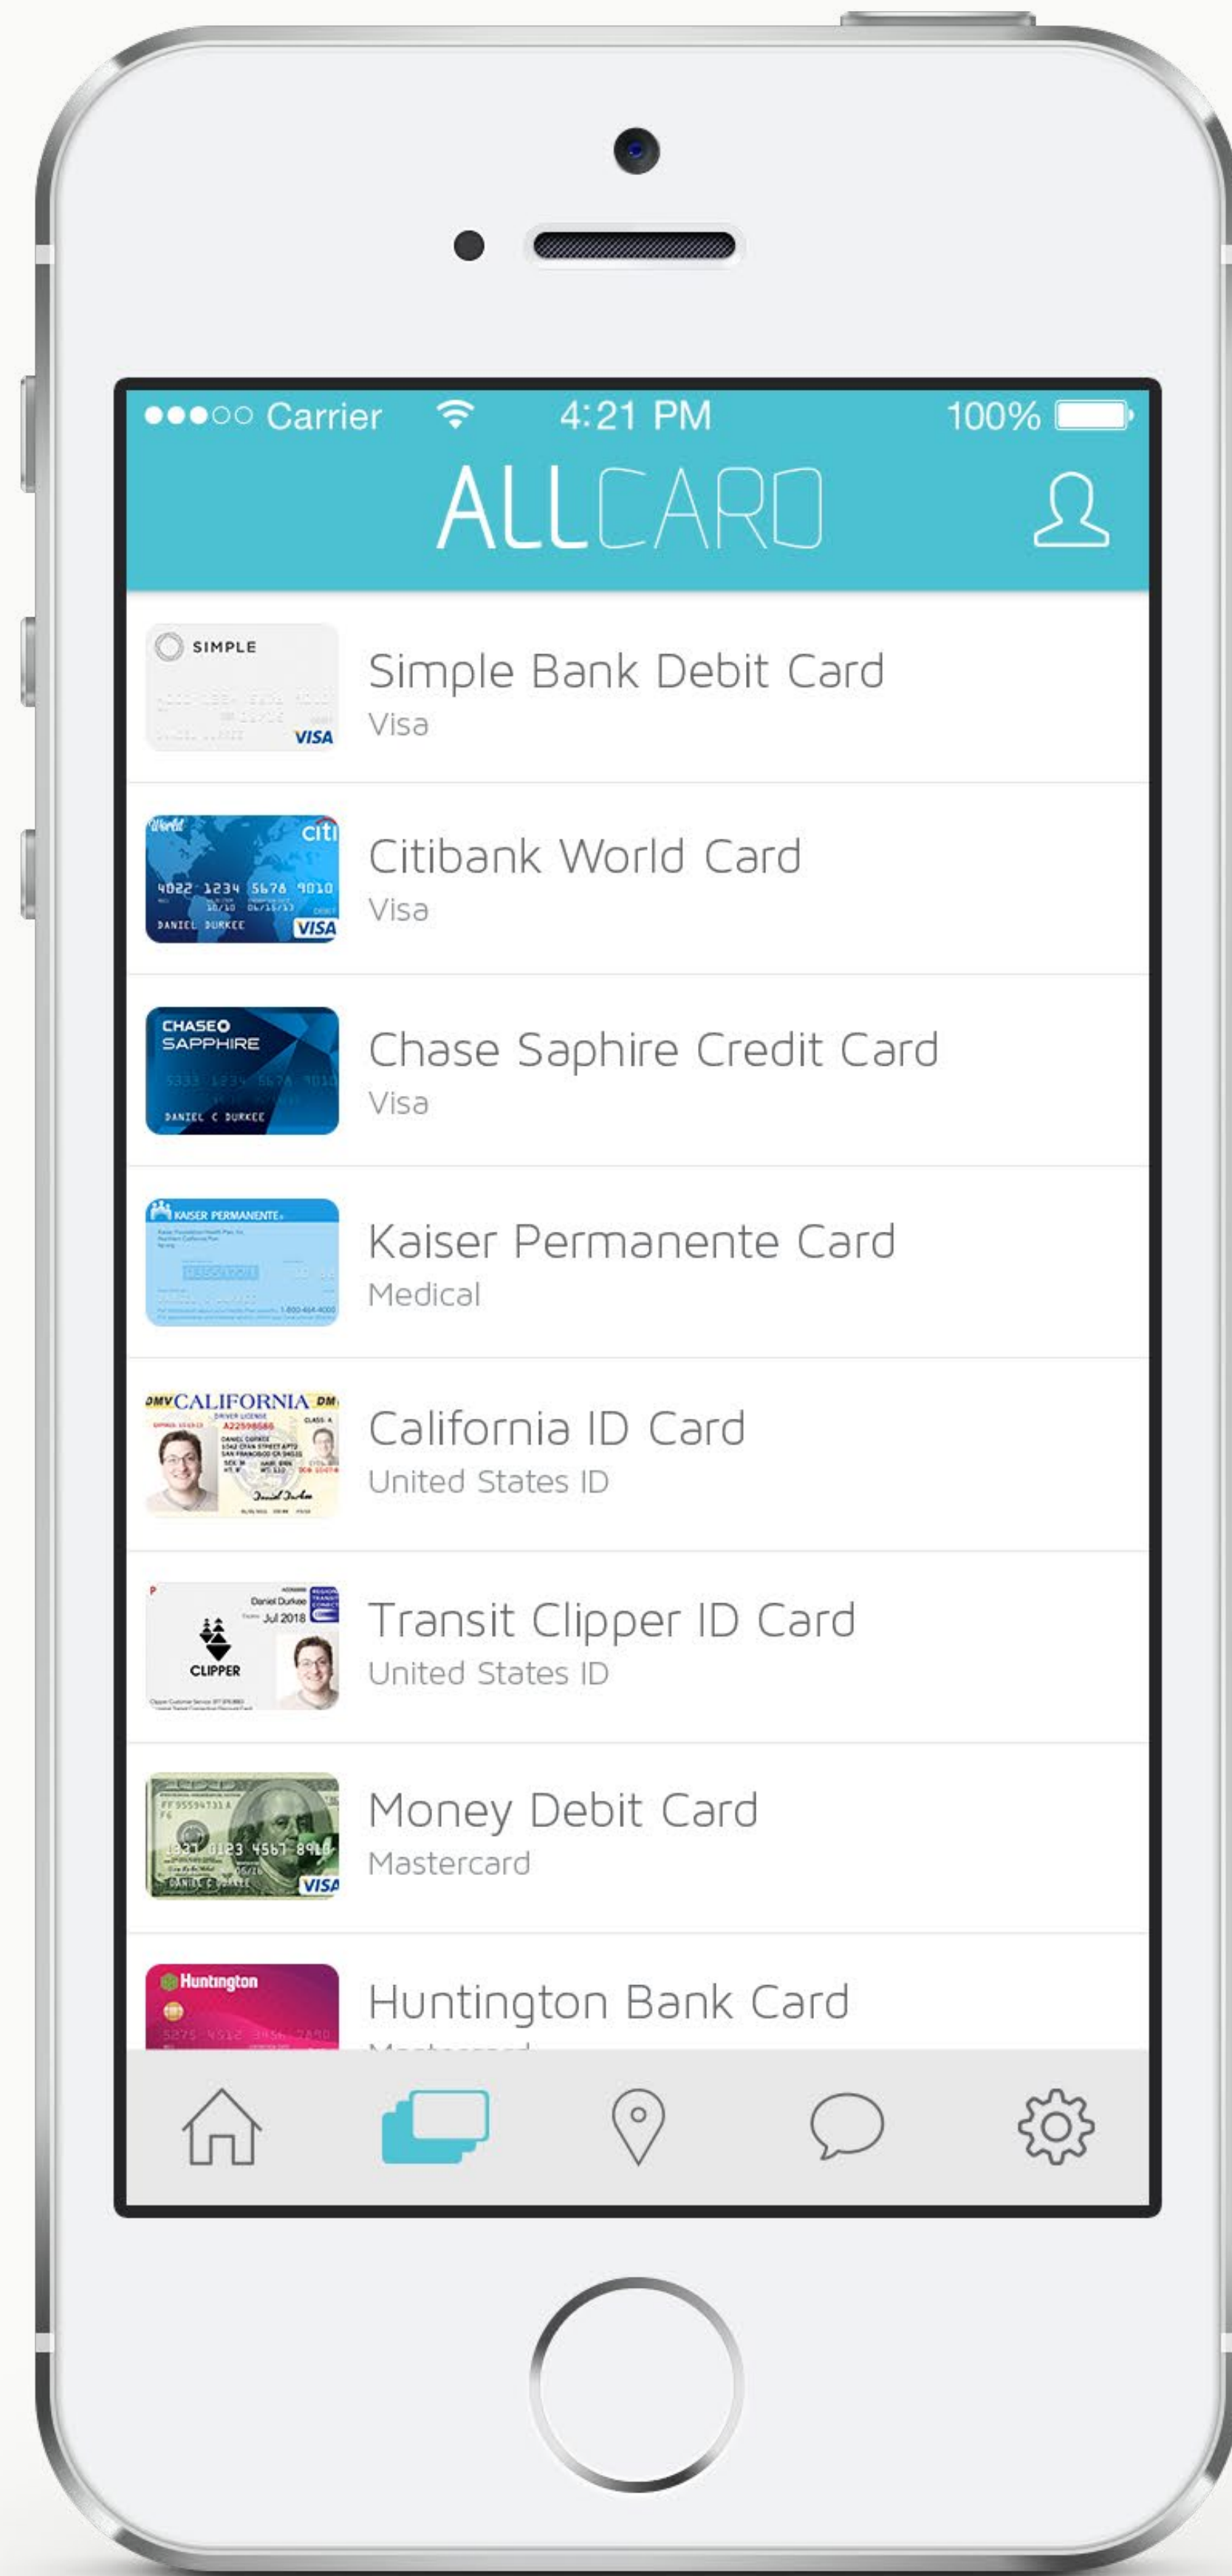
●●●○○ Carrier 4:21 PM 100%

ALLCARD

SIMPLE
VISA
Simple Bank Debit Card
Visa

citi
4022 1234 5678 9010
DANIEL DURKEE
VISA
Citibank World Card
Visa

CHASE SAPPHIRE
DANIEL C DURKEE
Chase Saphire Credit Card
Visa

KAISER PERMANENTE
Kaiser Permanente Card
Medical

DMV CALIFORNIA DMV
California ID Card
United States ID

Daniel Durkee
Jul 2018
CLIPPER
Transit Clipper ID Card
United States ID

VISA
Money Debit Card
Mastercard

Huntington
Huntington Bank Card
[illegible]